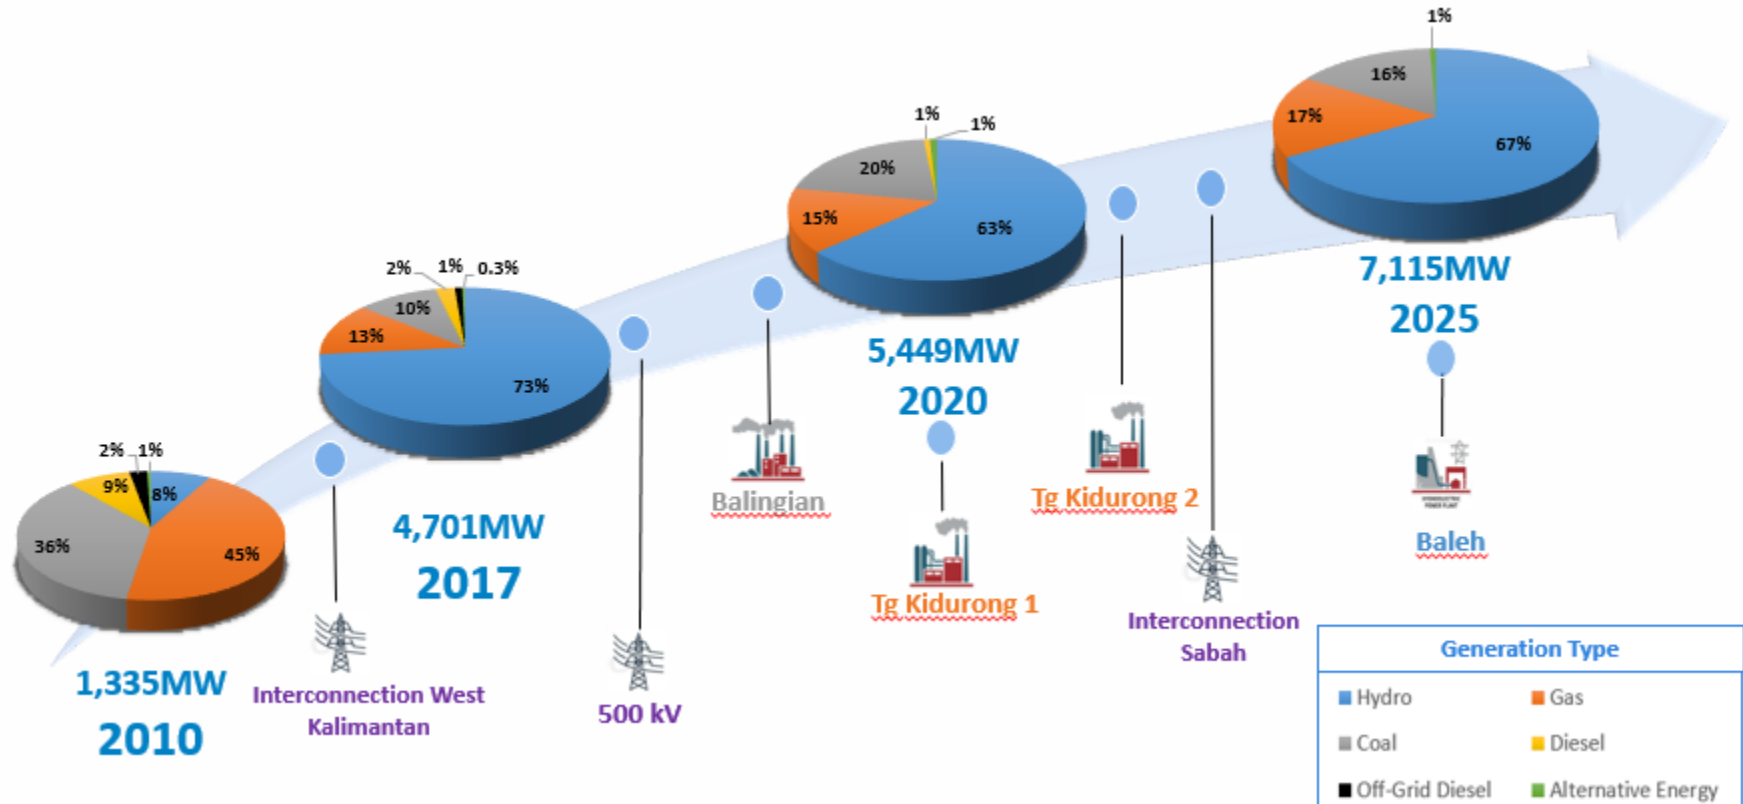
2% 1%
9% 8%
36% 45%
1,335MW
2010

Interconnection West Kalimantan

2% 1% 0.3%
10%
13%
73%
4,701MW
2017

500 kV

Balingian

1% 1%
20%
15%
63%
5,449MW
2020

Tg Kidurong 1

Tg Kidurong 2

Interconnection Sabah

1%
16%
17%
67%
7,115MW
2025

Baleh

Generation Type
Hydro
Gas
Coal
Diesel
Off-Grid Diesel
Alternative Energy